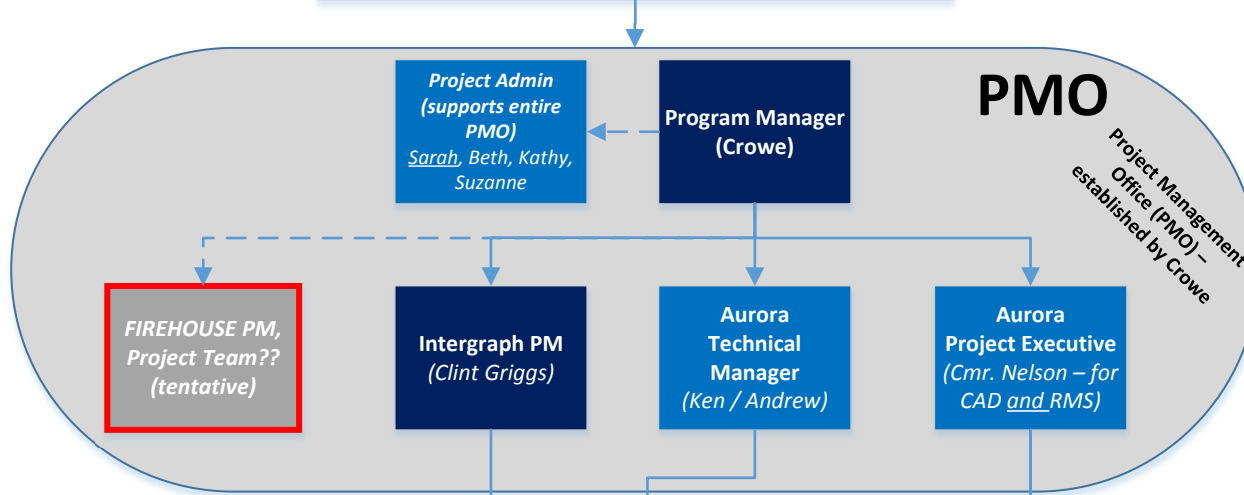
PMO

Project Management Office (PMO) – established by Crowe

Project Admin (supports entire PMO)
Sarah, Beth, Kathy, Suzanne

Program Manager (Crowe)

FIREHOUSE PM, Project Team?? (tentative)

Intergraph PM
(Clint Griggs)

Aurora Technical Manager
(Ken / Andrew)

Aurora Project Executive
(Cmr. Nelson – for CAD and RMS)